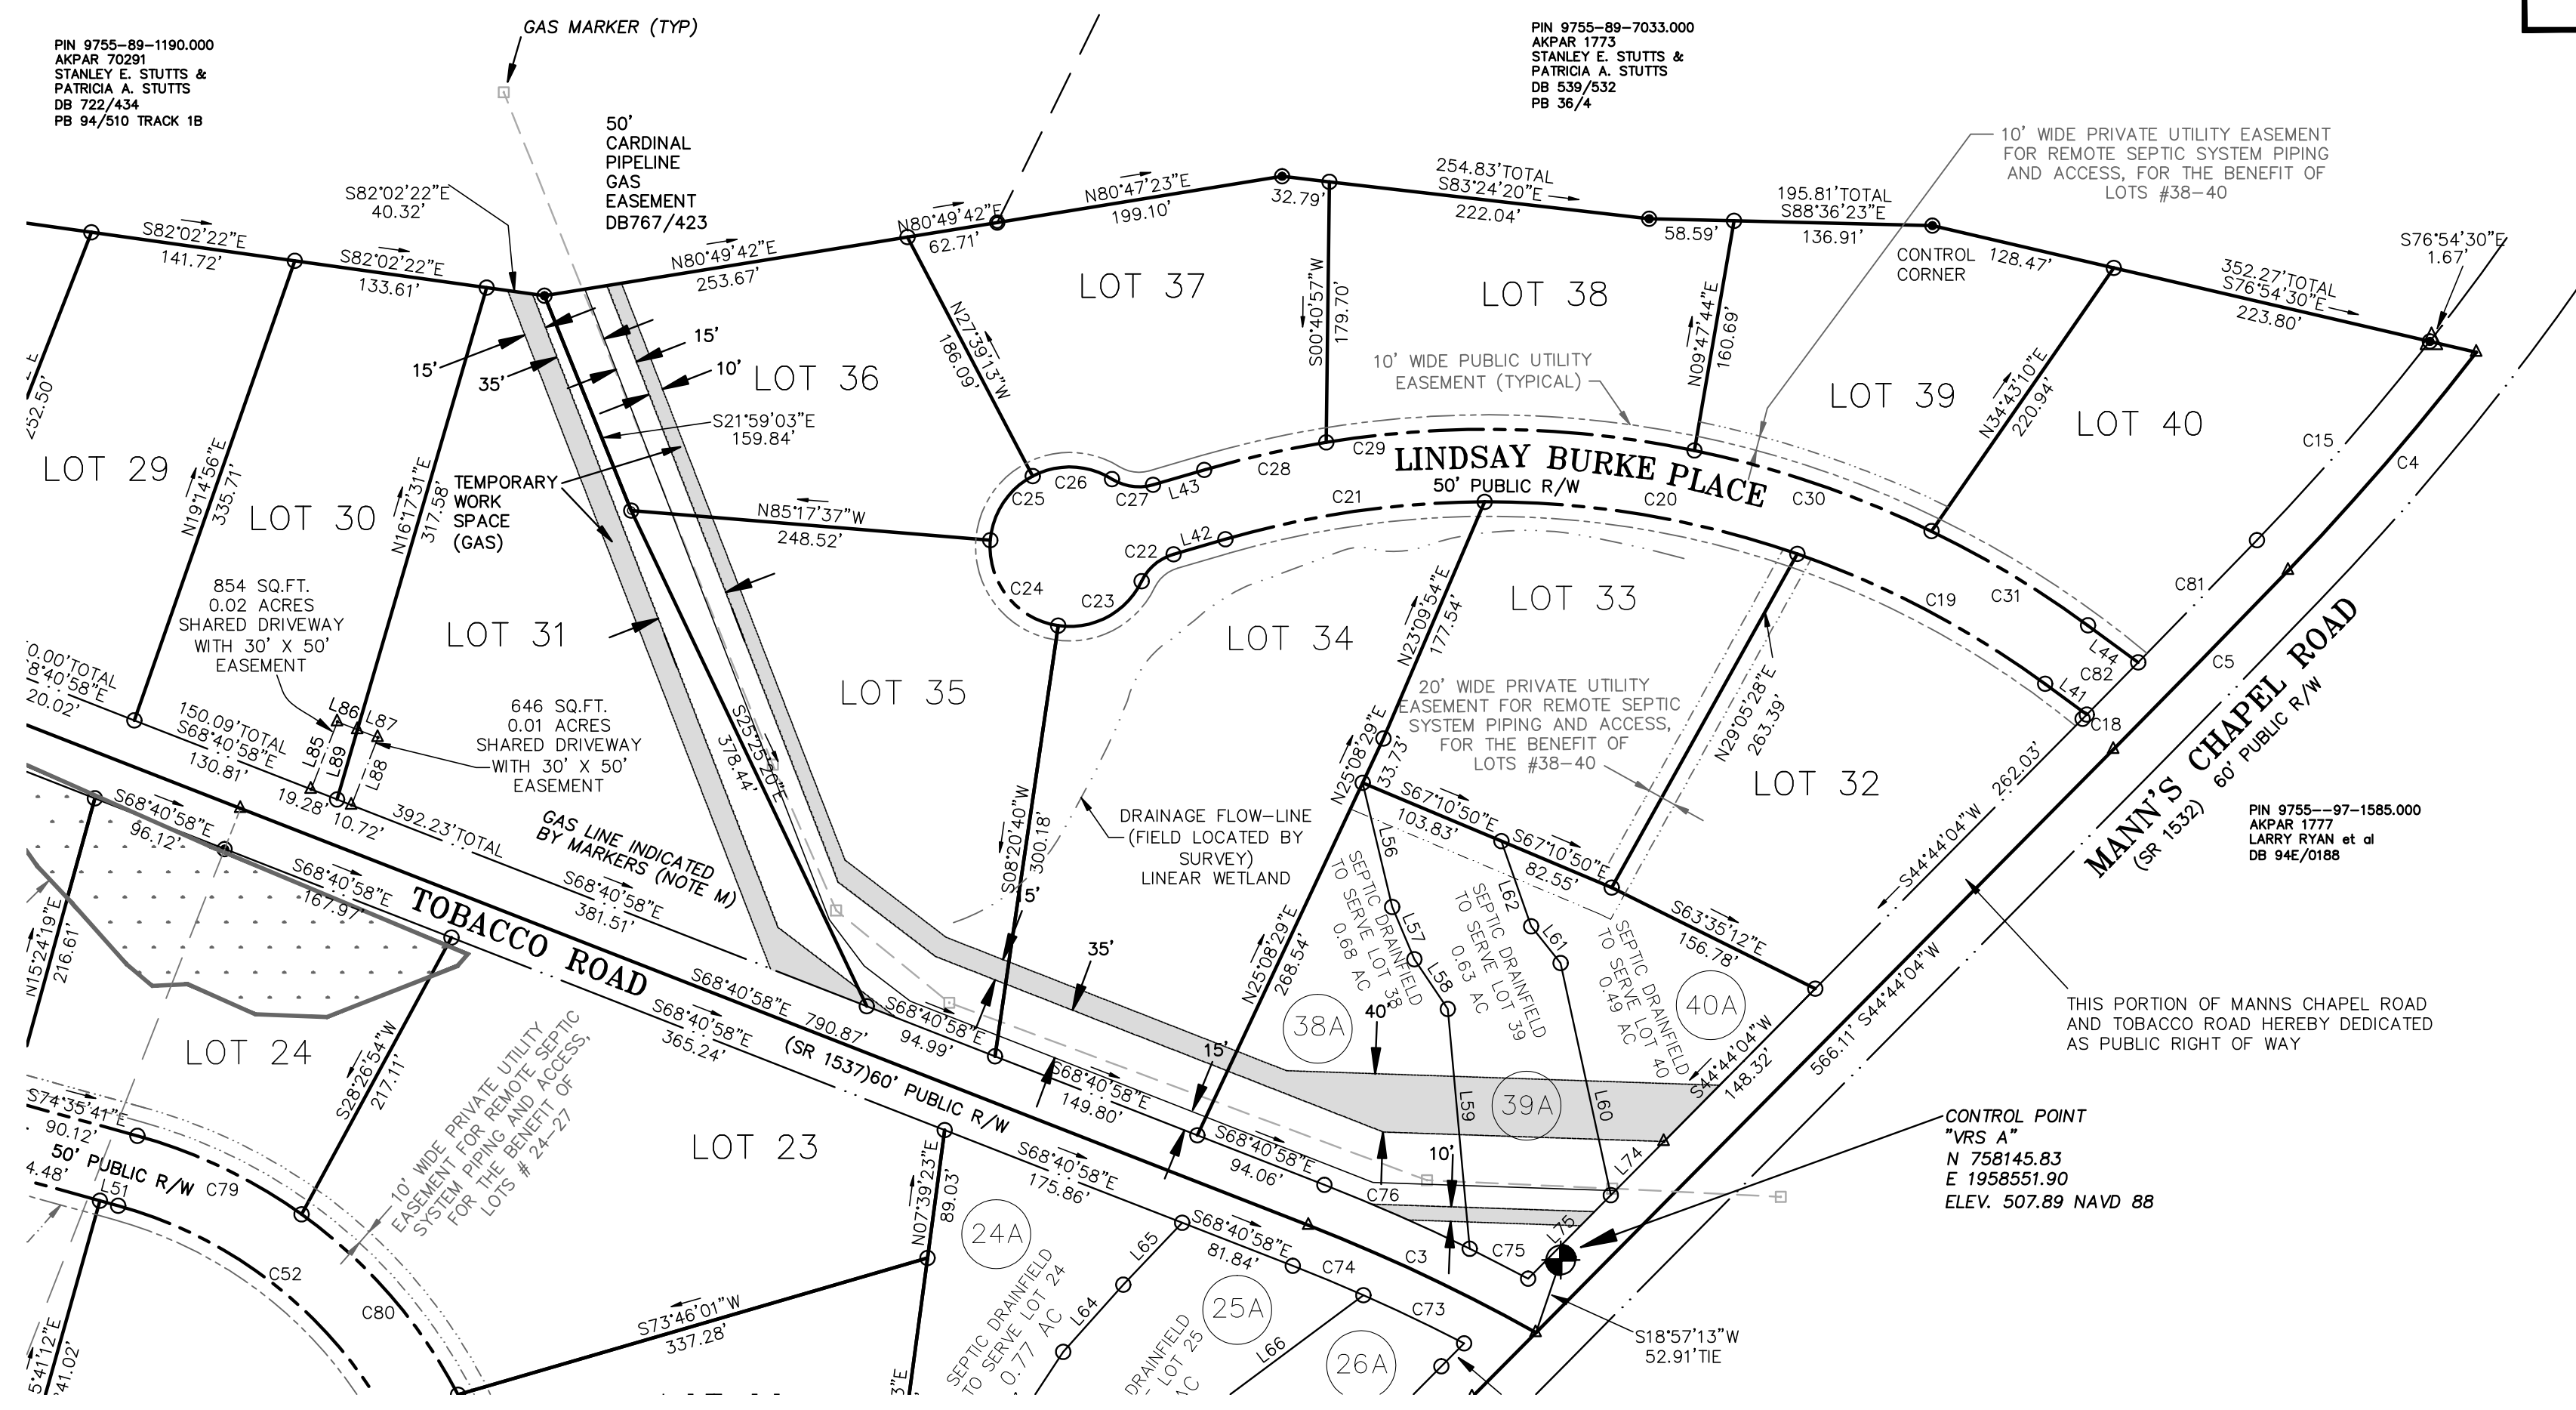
PIN 9755-89-1190.000
AKPAR 70291
STANLEY E. STUTTS &
PATRICIA A. STUTTS
DB 722/434
PB 94/510 TRACK 1B

GAS MARKER (TYP)

50' CARDINAL PIPELINE GAS EASEMENT DB767/423

PIN 9755-89-7033.000
AKPAR 1773
STANLEY E. STUTTS &
PATRICIA A. STUTTS
DB 539/532
PB 36/4

10' WIDE PRIVATE UTILITY EASEMENT FOR REMOTE SEPTIC SYSTEM PIPING AND ACCESS, FOR THE BENEFIT OF LOTS #38-40

S82°02'22"E 40.32'
S82°02'22"E 141.72'
S82°02'22"E 133.61'
N80°49'42"E 253.67'
N80°49'42"E 62.71'
N80°47'23"E 199.10'
32.79'
254.83'TOTAL S83°24'20"E 222.04'
58.59'
195.81'TOTAL S88°36'23"E 136.91'
CONTROL CORNER 128.47'
S76°54'30"E 1.67'
352.27'TOTAL S76°54'30"E 223.80'

LOT 37
LOT 38
LOT 39
LOT 40
LOT 36
LOT 29
LOT 30
LOT 31
LOT 35
LOT 34
LOT 33
LOT 32
LOT 24
LOT 23

15'
15'
35'
15'
10'
N27°39'13"W 186.09'
S00°40'57"W 179.70'
N09°47'44"E 160.69'
N34°43'10"E 220.94'
10' WIDE PUBLIC UTILITY EASEMENT (TYPICAL)
S21°59'03"E 159.84'
252.50'
N19°14'56"E 335.71'
N16°17'31"E 317.58'
TEMPORARY WORK SPACE (GAS)
N85°17'37"W 248.52'
C25 C26 C27 L43 C28 C29 C21 C20 C30 C15 C4
LINDSAY BURKE PLACE
50' PUBLIC R/W
C22 L42 C24 C23 C19 C31 C81 L44 C82 L41 C18 C5
854 SQ.FT. 0.02 ACRES SHARED DRIVEWAY WITH 30' X 50' EASEMENT
N23°09'54"E 177.54'
0.00'TOTAL 8'40'58"E 20.02'
150.09'TOTAL S68°40'58"E 130.81'
L86 L87 L85 L89 L88
646 SQ.FT. 0.01 ACRES SHARED DRIVEWAY WITH 30' X 50' EASEMENT
S25°25'20"E 378.44'
20' WIDE PRIVATE UTILITY EASEMENT FOR REMOTE SEPTIC SYSTEM PIPING AND ACCESS, FOR THE BENEFIT OF LOTS #38-40
N29°05'28"E 263.39'
MANN'S CHAPEL ROAD (SR 1532) 60' PUBLIC R/W
PIN 9755--97-1585.000
AKPAR 1777
LARRY RYAN et al
DB 94E/0188
19.28' 10.72'
392.23'TOTAL
S68°40'58"E 381.51'
GAS LINE INDICATED BY MARKERS (NOTE M)
S08°20'40"W 300.18'
DRAINAGE FLOW-LINE (FIELD LOCATED BY SURVEY) LINEAR WETLAND
N25°08'29"E 33.73'
S67°10'50"E 103.83'
S67°10'50"E 82.55'
262.03'
S44°44'04"W
S68°40'58"E 96.12'
S68°40'58"E 167.97'
TOBACCO ROAD
N15°24'19"E 216.61'
5'
35'
SEPTIC DRAINFIELD TO SERVE LOT 38 0.68 AC
L56 L57 L58
SEPTIC DRAINFIELD TO SERVE LOT 39 0.63 AC
L62 L61
SEPTIC DRAINFIELD TO SERVE LOT 40 0.49 AC
S63°35'12"E 156.78'
40A
N25°08'29"E 268.54'
38A
40
S68°40'58"E 790.87'
S68°40'58"E 365.24'
S68°40'58"E 94.99'
15'
S68°40'58"E 149.80'
39A
L59 L60
S44°44'04"W 148.32'
566.11' S44°44'04"W
THIS PORTION OF MANNS CHAPEL ROAD AND TOBACCO ROAD HEREBY DEDICATED AS PUBLIC RIGHT OF WAY
S28°26'54"W 217.11'
S74°35'41"E 90.12'
4.48'
50' PUBLIC R/W
L51 C79
10' WIDE PRIVATE UTILITY EASEMENT FOR REMOTE SEPTIC SYSTEM PIPING AND ACCESS, FOR THE BENEFIT OF LOTS # 24-27
(SR 1537)60' PUBLIC R/W
N07°39'23"E 89.03'
S68°40'58"E 175.86'
S68°40'58"E 94.06'
10'
C76
L74
CONTROL POINT "VRS A" N 758145.83 E 1958551.90 ELEV. 507.89 NAVD 88
24A
S68°40'58"E 81.84'
C74
L65
C3
C75
L75
C52
C80
S73°46'01"W 337.28'
SEPTIC DRAINFIELD TO SERVE LOT 24 0.77 AC
L64
25A
DRAINFIELD LOT 25 AC
L66
26A
C73
S18°57'13"W 52.91'TIE
5°41'12"E 41.02'
3"E